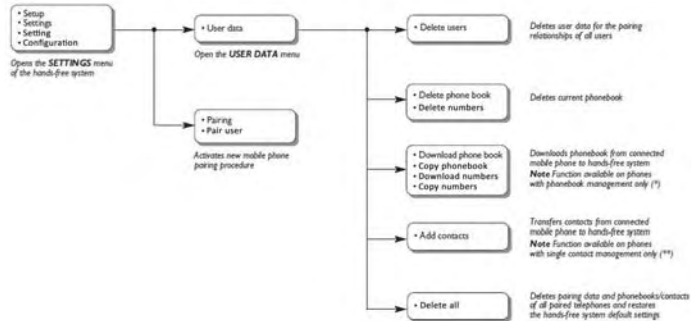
• Setup
• Settings
• Setting
• Configuration

Opens the SETTINGS menu of the hands-free system

• User data

Open the USER DATA menu

• Pairing
• Pair user

Activates new mobile phone pairing procedure

• Delete users

Deletes user data for the pairing relationships of all users

• Delete phone book
• Delete numbers

Deletes current phonebook

• Download phone book
• Copy phonebook
• Download numbers
• Copy numbers

Downloads phonebook from connected mobile phone to hands-free system
Note Function available on phones with phonebook management only (*)

• Add contacts

Transfers contacts from connected mobile phone to hands-free system
Note Function available on phones with single contact management only (**)

• Delete all

Deletes pairing data and phonebooks/contacts of all paired telephones and restores the hands-free system default settings